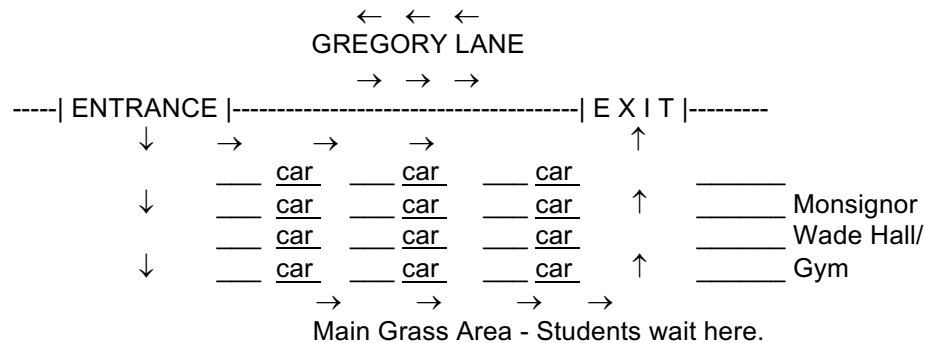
← ← ←
GREGORY LANE
→ → →
-----| ENTRANCE |---------------------------------------| E X I T |---------
↓ → → → ↑
___ car ___ car ___ car ______
↓ ___ car ___ car ___ car ↑ ______ Monsignor
___ car ___ car ___ car ______ Wade Hall/
↓ ___ car ___ car ___ car ↑ ______ Gym
→ → → →
Main Grass Area - Students wait here.